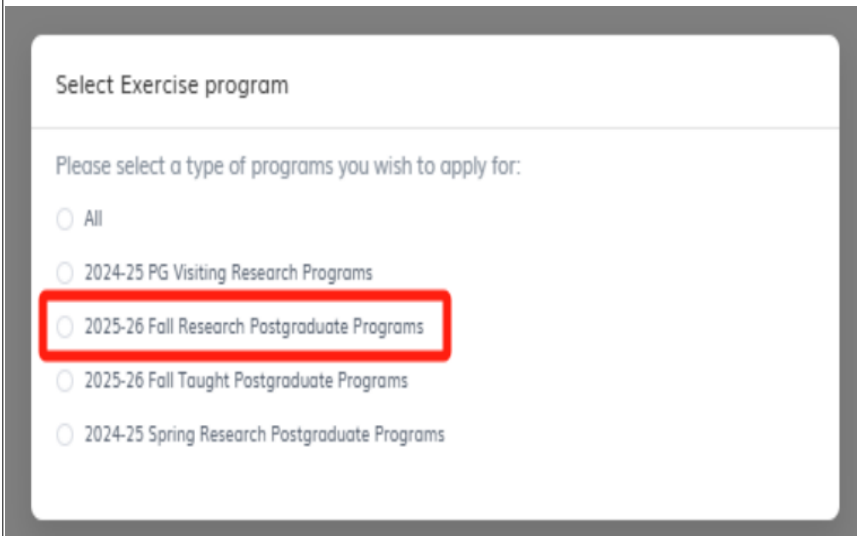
Select Exercise program

Please select a type of programs you wish to apply for:

All

2024-25 PG Visiting Research Programs

2025-26 Fall Research Postgraduate Programs

2025-26 Fall Taught Postgraduate Programs

2024-25 Spring Research Postgraduate Programs